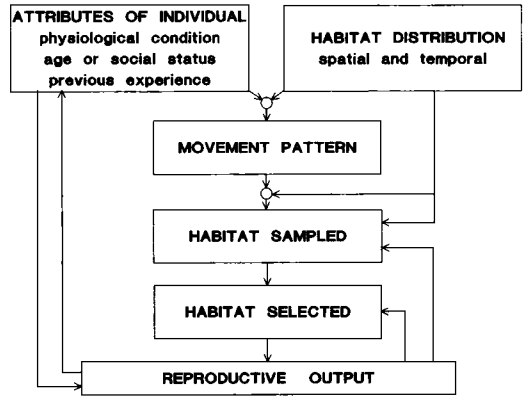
ATTRIBUTES OF INDIVIDUAL
physiological condition
age or social status
previous experience

HABITAT DISTRIBUTION
spatial and temporal

MOVEMENT PATTERN

HABITAT SAMPLED

HABITAT SELECTED

REPRODUCTIVE OUTPUT